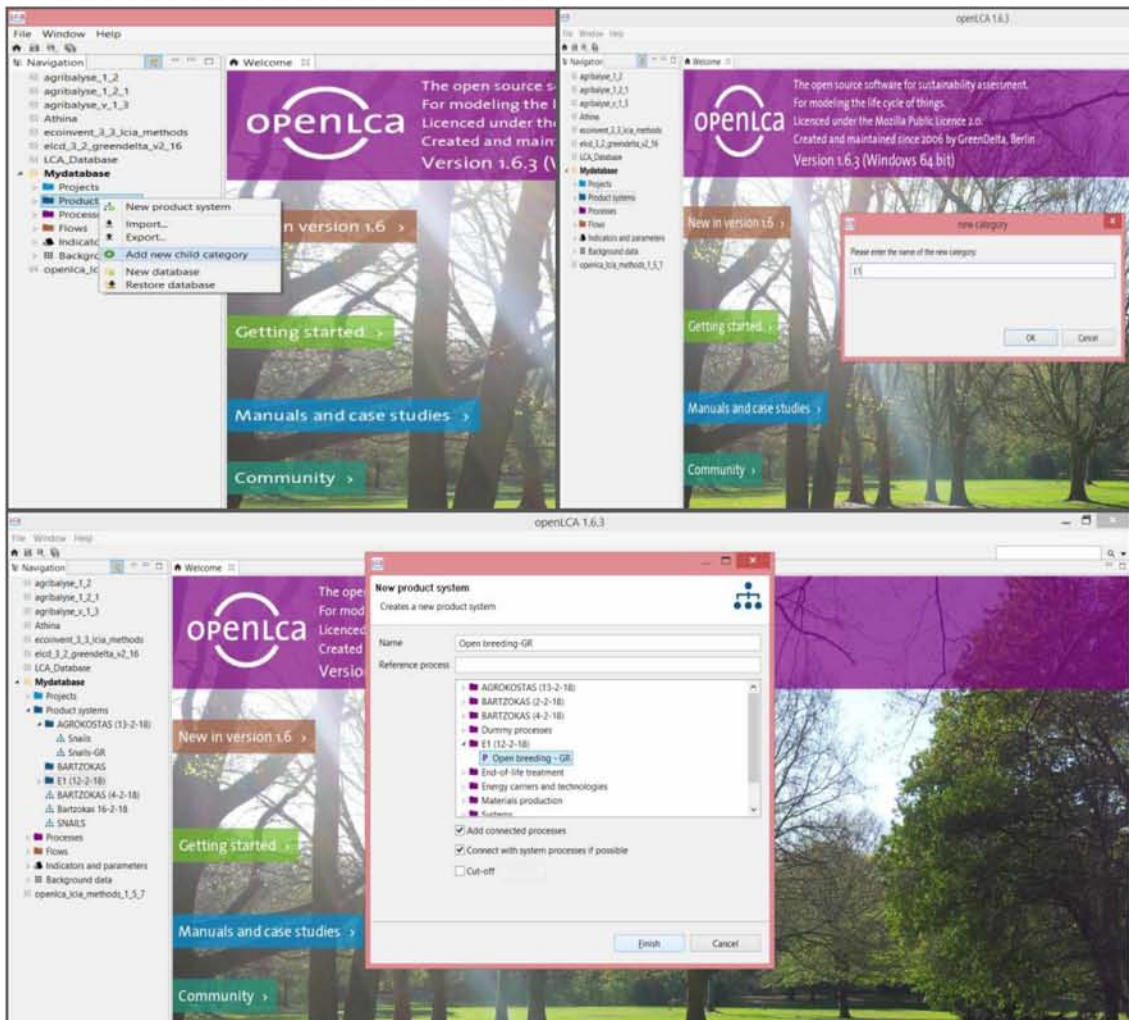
File Window Help

Navigation

agribalyse_1_2
agribalyse_1_2_1
agribalyse_v_1_3
Athina
ecoinvent_3_3_lcia_methods
elcd_3_2_greendelta_v2_16
LCA_Database
Mydatabase
Projects
Product
Process
Flows
Indicato
Backgrc
openlca_lc

New product system
Import...
Export...
Add new child category
New database
Restore database

Welcome

openLCA

The open source s
For modeling the l
Licenced under the
Created and main
Version 1.6.3 (V

n version 1.6 ›

Getting started ›

Manuals and case studies ›

Community ›

openLCA 1.6.3

File Window Help

Navigation

agribalyse_1_2
agribalyse_1_2_1
agribalyse_v_1_3
Athina
ecoinvent_3_3_lcia_methods
elcd_3_2_greendelta_v2_16
LCA_Database
Mydatabase
Projects
Product systems
Processes
Flows
Indicators and parameters
Background data
openlca_lcia_methods_1_5_7

Welcome

openLCA

The open source software for sustainability assessment.
For modeling the life cycle of things.
Licenced under the Mozilla Public Licence 2.0.
Created and maintained since 2006 by GreenDelta, Berlin
Version 1.6.3 (Windows 64 bit)

New in version 1.6 ›

new category

Please enter the name of the new category

E1

OK Cancel

Getting started ›

Manuals and case studies ›

Community ›

openLCA 1.6.3

File Window Help

Navigation

agribalyse_1_2
agribalyse_1_2_1
agribalyse_v_1_3
Athina
ecoinvent_3_3_lcia_methods
elcd_3_2_greendelta_v2_16
LCA_Database
Mydatabase
Projects
Product systems
AGROKOSTAS (13-2-18)
Snails
Snails-GR
BARTZOKAS
E1 (12-2-18)
BARTZOKAS (4-2-18)
Bartzokas 16-2-18
SNAILS
Processes
Flows
Indicators and parameters
Background data
openlca_lcia_methods_1_5_7

Welcome

openLCA

The ope
For mod
Licence
Created
Versio

New in version 1.6 ›

Getting started ›

Manuals and case studies ›

Community ›

New product system
Creates a new product system

Name Open breeding-GR
Reference process

AGROKOSTAS (13-2-18)
BARTZOKAS (2-2-18)
BARTZOKAS (4-2-18)
Dummy processes
E1 (12-2-18)
P Open breeding - GR
End-of-life treatment
Energy carriers and technologies
Materials production
Systems

Add connected processes
Connect with system processes if possible
Cut-off

Finish Cancel